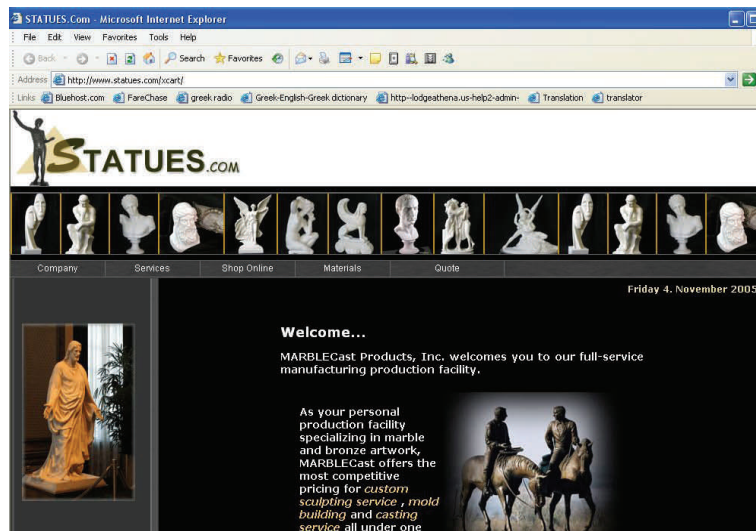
STATUES.Com - Microsoft Internet Explorer

File Edit View Favorites Tools Help

Back Search Favorites

Address http://www.statues.com/xcart/

Links Bluehost.com FareChase greek radio Greek-English-Greek dictionary http--lodgeathena.us-help2-admin- Translation translator

STATUES.COM

Company Services Shop Online Materials Quote

Friday 4. November 2005

Welcome...

MARBLECast Products, Inc. welcomes you to our full-service manufacturing production facility.

As your personal production facility specializing in marble and bronze artwork, MARBLECast offers the most competitive pricing for custom sculpting service , mold building and casting service all under one